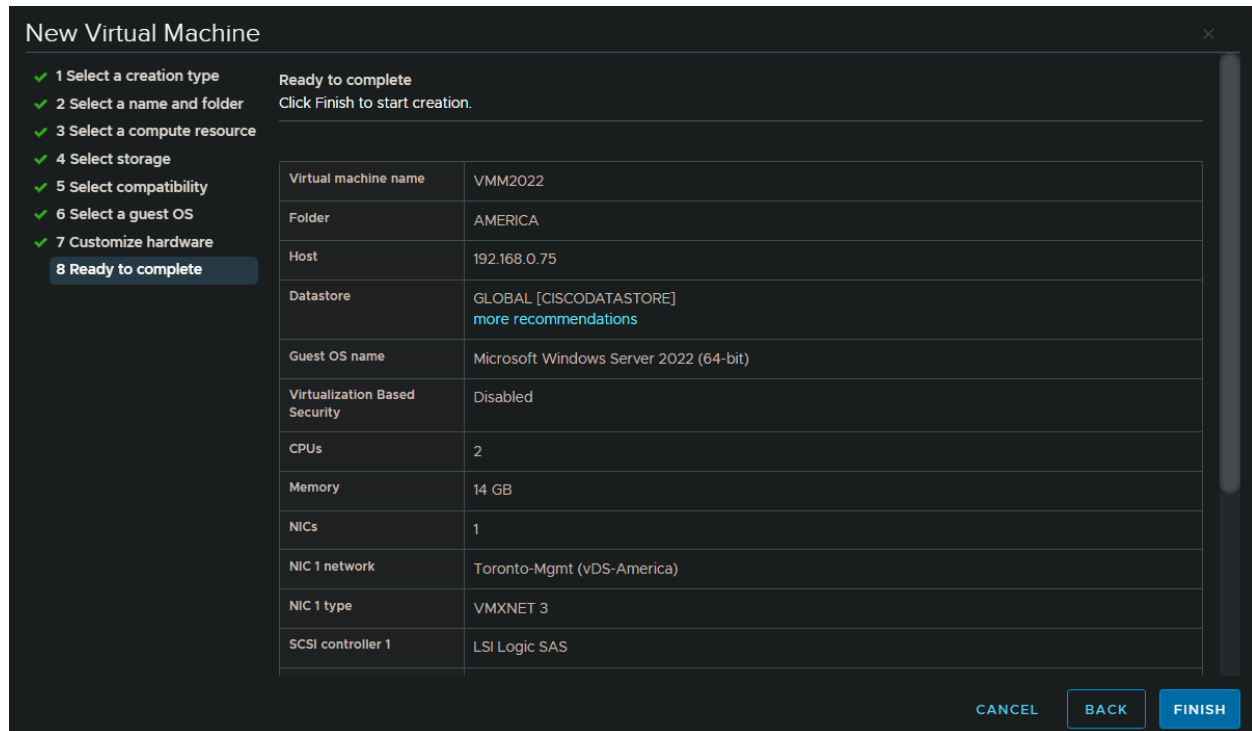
New Virtual Machine

1 Select a creation type
2 Select a name and folder
3 Select a compute resource
4 Select storage
5 Select compatibility
6 Select a guest OS
7 Customize hardware
8 Ready to complete

Ready to complete
Click Finish to start creation.

| Virtual machine name | VMM2022 |
|---|---|
| Folder | AMERICA |
| Host | 192.168.0.75 |
| Datastore | GLOBAL [CISCODATASTORE] more recommendations |
| Guest OS name | Microsoft Windows Server 2022 (64-bit) |
| Virtualization Based Security | Disabled |
| CPUs | 2 |
| Memory | 14 GB |
| NICs | 1 |
| NIC 1 network | Toronto-Mgmt (vDS-America) |
| NIC 1 type | VMXNET 3 |
| SCSI controller 1 | LSI Logic SAS |

CANCEL BACK FINISH